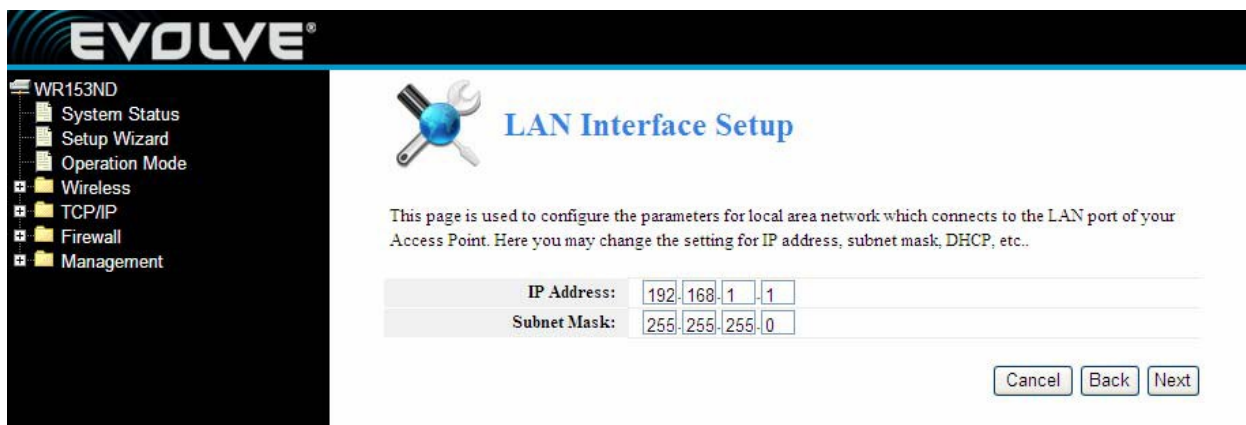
EVOLVE®

WR153ND
System Status
Setup Wizard
Operation Mode
Wireless
TCP/IP
Firewall
Management

LAN Interface Setup

This page is used to configure the parameters for local area network which connects to the LAN port of your Access Point. Here you may change the setting for IP address, subnet mask, DHCP, etc..

| | |
|---|---|
| IP Address: | 192 . 168 . 1 . 1 |
| Subnet Mask: | 255 . 255 . 255 . 0 |

Cancel Back Next